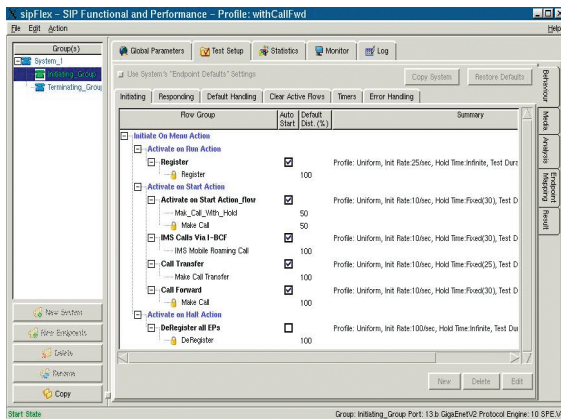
sipFlex – SIP Functional and Performance – Profile: withCallFwd

File Edit Action

Help

Group(s)

System_1

Initiating_Group

Terminating_Group

Global Parameters | Test Setup | Statistics | Monitor | Log

Use System's "Endpoint Defaults" Settings

Copy System

Restore Defaults

Initiating | Responding | Default Handling | Clear Active Flows | Timers | Error Handling

| Flow Group | Auto Start | Default Dist. (%) | Summary |
|---|---|---|---|
| Initiate On Menu Action | | | |
| Activate on Run Action | | | |
| Register | ☑ | | Profile: Uniform, Init Rate:25/sec, Hold Time:Infinite, Test Dura |
| Register | | 100 | |
| Activate on Start Action | | | |
| Activate on Start Action_flow | ☑ | | Profile: Uniform, Init Rate:10/sec, Hold Time:Fixed(30), Test D |
| Mak_Call_With_Hold | | 50 | |
| Make Call | | 50 | |
| IMS Calls Via I-BCF | ☑ | | Profile: Uniform, Init Rate:10/sec, Hold Time:Fixed(30), Test D |
| IMS Mobile Roaming Call | | 100 | |
| Call Transfer | ☑ | | Profile: Uniform, Init Rate:10/sec, Hold Time:Fixed(25), Test D |
| Make Call Transfer | | 100 | |
| Call Forward | ☑ | | Profile: Uniform, Init Rate:10/sec, Hold Time:Fixed(30), Test D |
| Make Call | | 100 | |
| Activate on Halt Action | | | |
| DeRegister all EPs | ☐ | | Profile: Uniform, Init Rate:100/sec, Hold Time:Infinite, Test Dur |
| DeRegister | | 100 | |

Behaviour

Media

Analysis

Endpoint Mapping

Result

New System

New Endpoints

Delete

Rename

Copy

New

Delete

Edit

Start State

Group: Initiating_Group Port: 13.b GigaEnetV2 Protocol Engine: 10 SPE.V